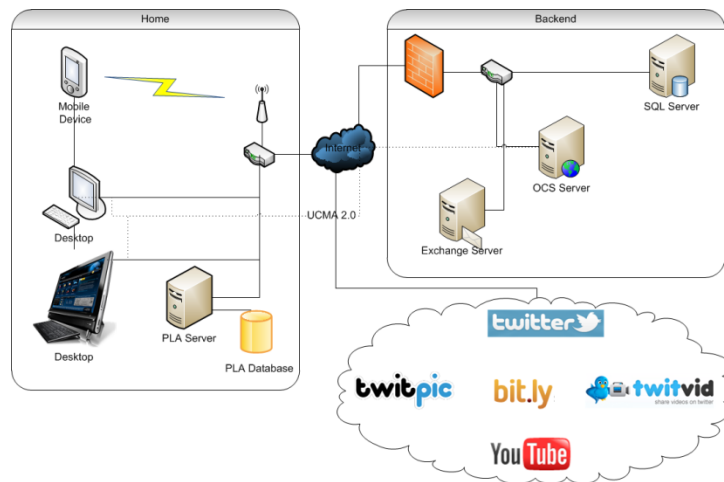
Home

Mobile Device

Desktop

Desktop

PLA Server

PLA Database

Internet

UCMA 2.0

Backend

SQL Server

OCS Server

Exchange Server

twitter

twitpic

bit.ly

twitvid
share videos on twitter

YouTube